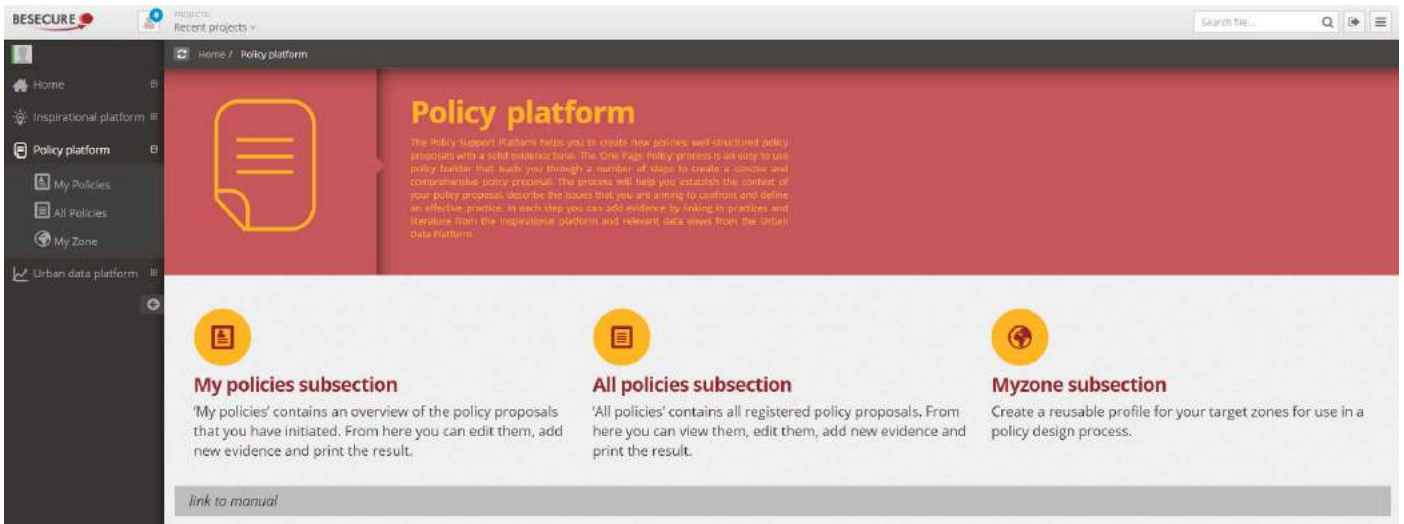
BESECURE

PROJECTS
Recent projects

Search file...

Home
Inspirational platform
Policy platform
My Policies
All Policies
My Zone
Urban data platform

Home / Policy platform

Policy platform

The Policy Support Platform helps you to create new policies: well-structured policy proposals with a solid evidence base. The 'One Page Policy' process is an easy to use policy builder that leads you through a number of steps to create a concise and comprehensive policy proposal. The process will help you establish the context of your policy proposal, describe the issues that you are aiming to confront and define an effective practice. In each step you can add evidence by linking in practices and literature from the inspirational platform and relevant data views from the Urban Data Platform.

My policies subsection
'My policies' contains an overview of the policy proposals that you have initiated. From here you can edit them, add new evidence and print the result.

All policies subsection
'All policies' contains all registered policy proposals. From here you can view them, edit them, add new evidence and print the result.

Myzone subsection
Create a reusable profile for your target zones for use in a policy design process.

link to manual